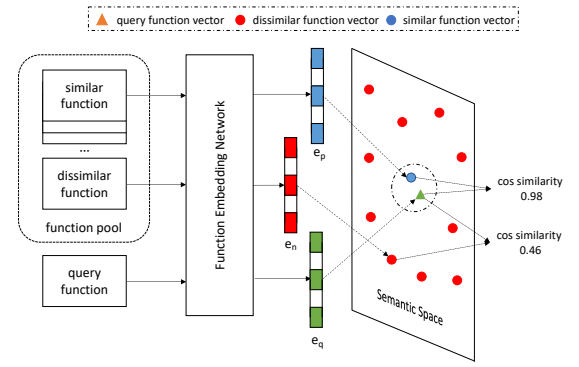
query function vector
dissimilar function vector
similar function vector

similar function

...

dissimilar function

function pool

query function

Function Embedding Network

$e_p$

$e_n$

$e_q$

Semantic Space

cos similarity 0.98

cos similarity 0.46